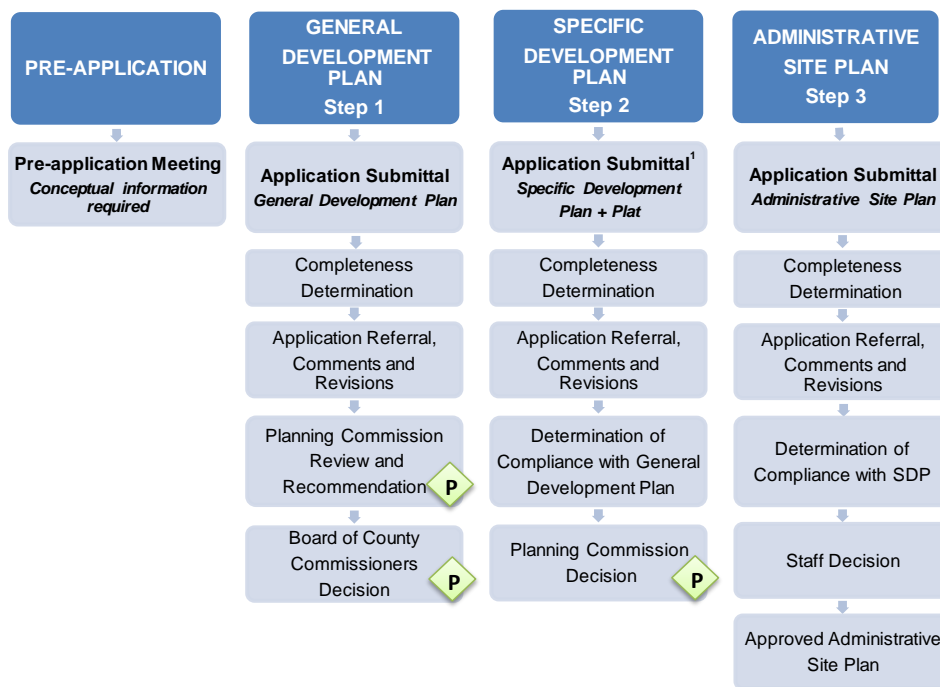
PRE-APPLICATION

Pre-application Meeting
*Conceptual information required*

GENERAL DEVELOPMENT PLAN
Step 1

Application Submittal
*General Development Plan*

Completeness Determination

Application Referral, Comments and Revisions

Planning Commission Review and Recommendation P

Board of County Commissioners Decision P

SPECIFIC DEVELOPMENT PLAN
Step 2

Application Submittal$^1$
*Specific Development Plan + Plat*

Completeness Determination

Application Referral, Comments and Revisions

Determination of Compliance with General Development Plan

Planning Commission Decision P

ADMINISTRATIVE SITE PLAN
Step 3

Application Submittal
*Administrative Site Plan*

Completeness Determination

Application Referral, Comments and Revisions

Determination of Compliance with SDP

Staff Decision

Approved Administrative Site Plan